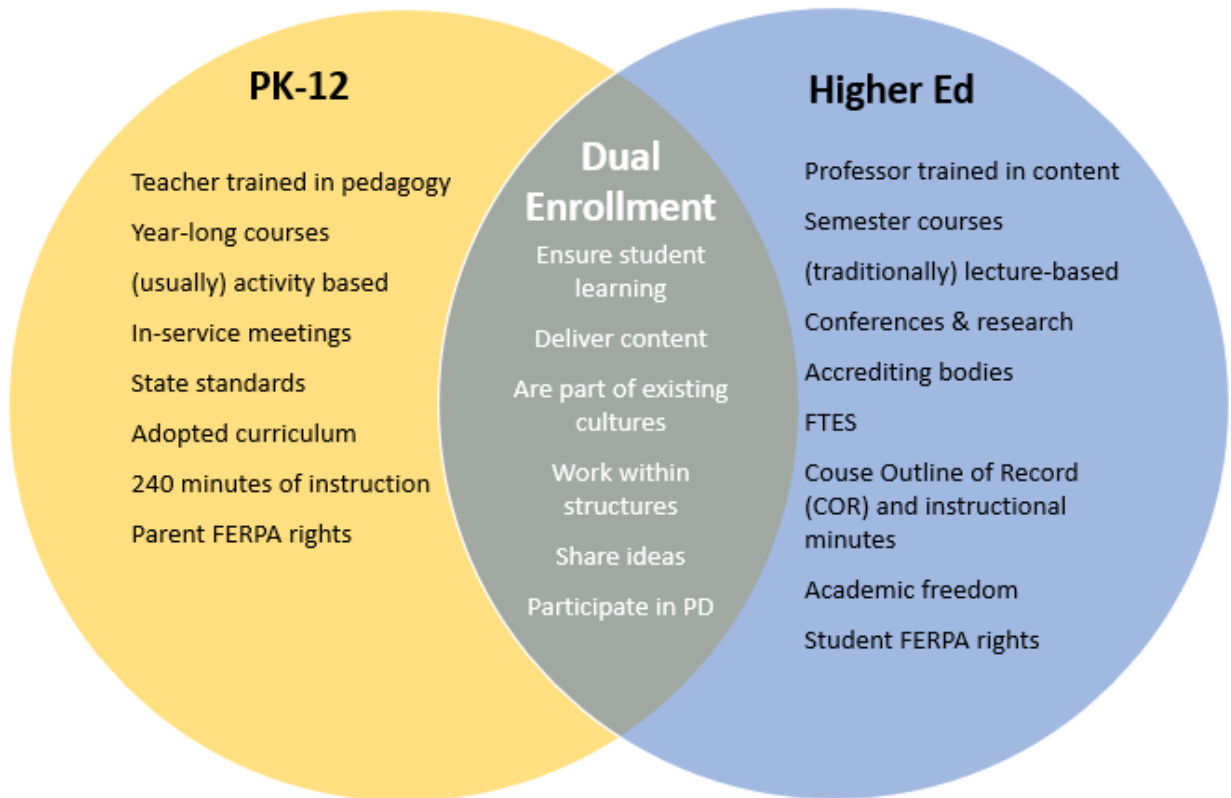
PK-12

Teacher trained in pedagogy

Year-long courses

(usually) activity based

In-service meetings

State standards

Adopted curriculum

240 minutes of instruction

Parent FERPA rights

Dual Enrollment

Ensure student learning

Deliver content

Are part of existing cultures

Work within structures

Share ideas

Participate in PD

Higher Ed

Professor trained in content

Semester courses

(traditionally) lecture-based

Conferences & research

Accrediting bodies

FTES

Couse Outline of Record (COR) and instructional minutes

Academic freedom

Student FERPA rights